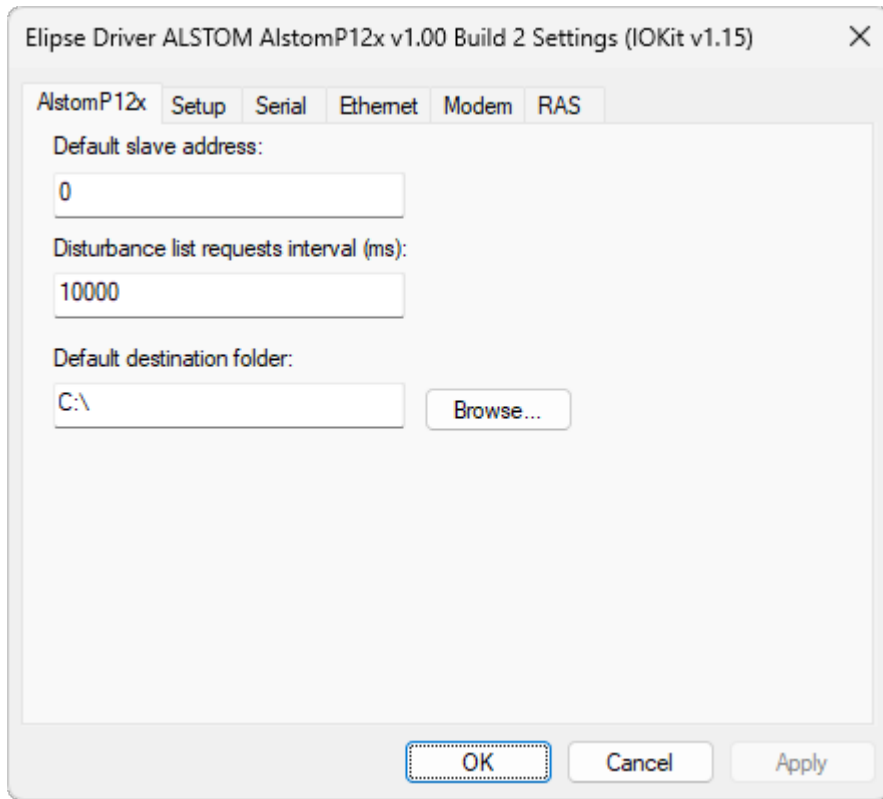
Elipse Driver ALSTOM AlstomP12x v1.00 Build 2 Settings (IOKit v1.15)

×

AlstomP12x Setup Serial Ethernet Modem RAS

Default slave address:

0

Disturbance list requests interval (ms):

10000

Default destination folder:

C:\

Browse...

OK Cancel Apply